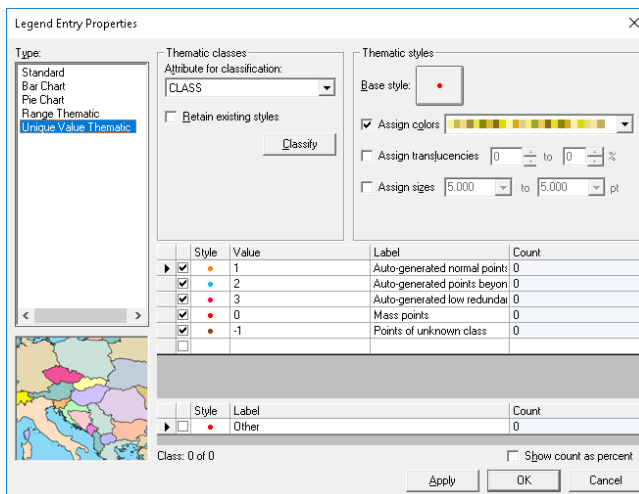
Legend Entry Properties

Type:
Standard
Bar Chart
Pie Chart
Range Thematic
Unique Value Thematic

Thematic classes
Attribute for classification:
CLASS
Retain existing styles
Classify

Thematic styles
Base style:
Assign colors
Assign translucencies 0 to 0 %
Assign sizes 5.000 to 5.000 pt

| | Style | Value | Label | Count |
|---|---|---|---|---|
| ☑ | • | 1 | Auto-generated normal points | 0 |
| ☑ | • | 2 | Auto-generated points beyon | 0 |
| ☑ | • | 3 | Auto-generated low redundar | 0 |
| ☑ | • | 0 | Mass points | 0 |
| ☑ | • | -1 | Points of unknown class | 0 |
| ☐ | | | | |

| | Style | Label | Count |
|---|---|---|---|
| ☐ | • | Other | 0 |

Class: 0 of 0
Show count as percent
Apply
OK
Cancel